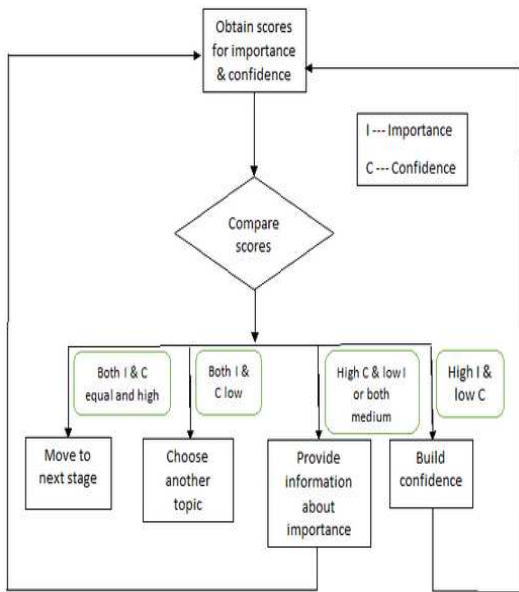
Obtain scores for importance & confidence

I --- Importance

C --- Confidence

Compare scores

Both I & C equal and high

Both I & C low

High C & low I or both medium

High I & low C

Move to next stage

Choose another topic

Provide information about importance

Build confidence